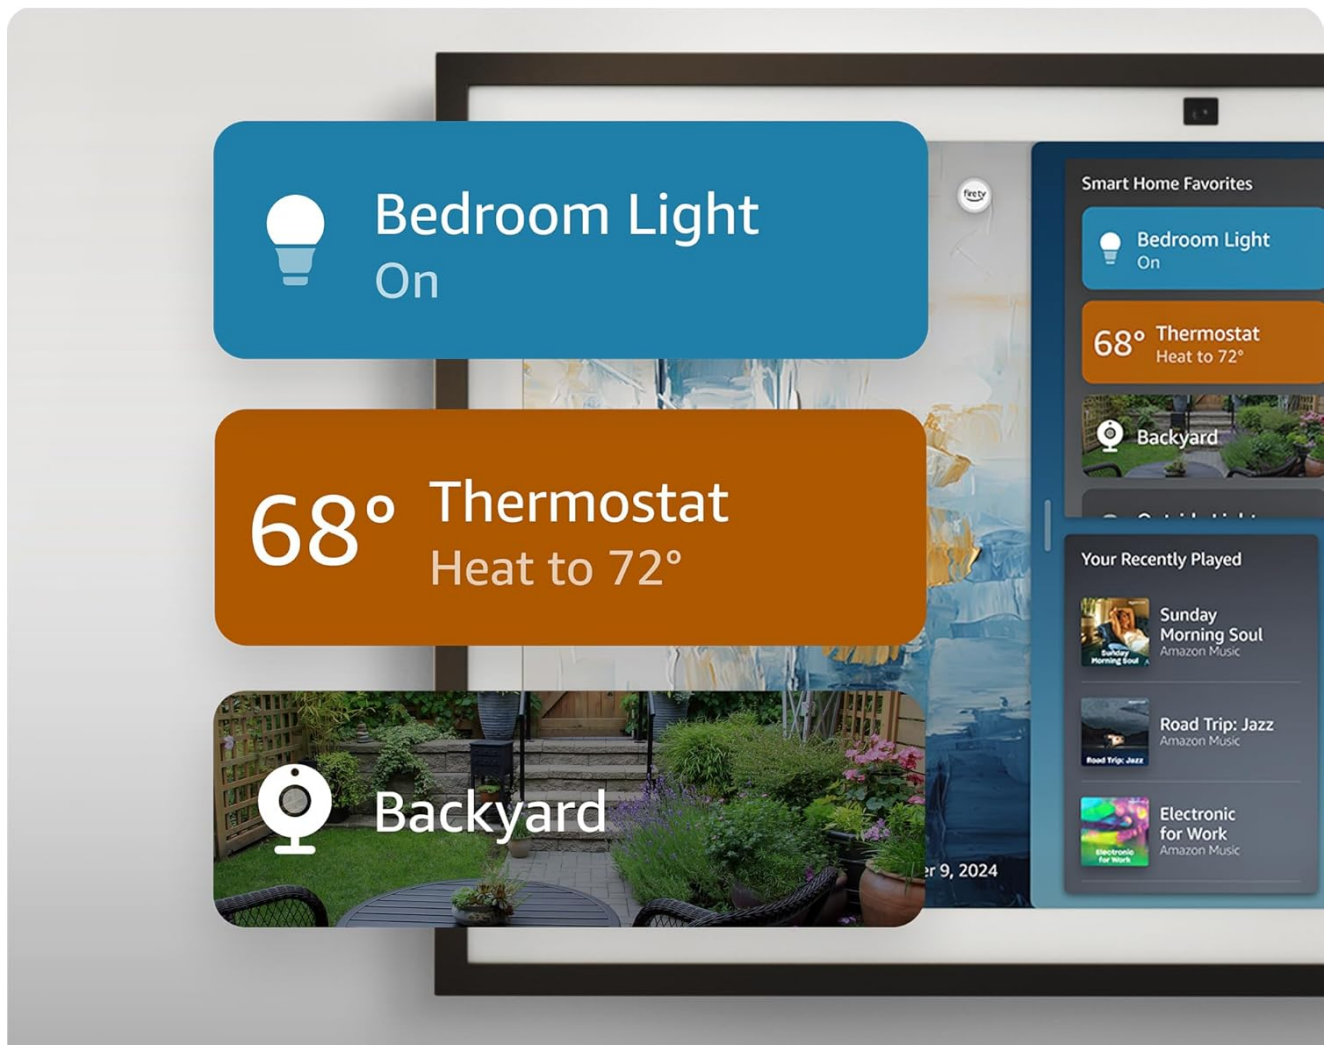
Bedroom Light
On

68° Thermostat
Heat to 72°

Backyard

firetv

Smart Home Favorites

Bedroom Light
On

68° Thermostat
Heat to 72°

Backyard

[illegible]

Your Recently Played

Sunday Morning Soul
Amazon Music

Sunday Morning Soul

Road Trip: Jazz
Amazon Music

Road Trip: Jazz

Electronic for Work
Amazon Music

Electronic for Work

r 9, 2024